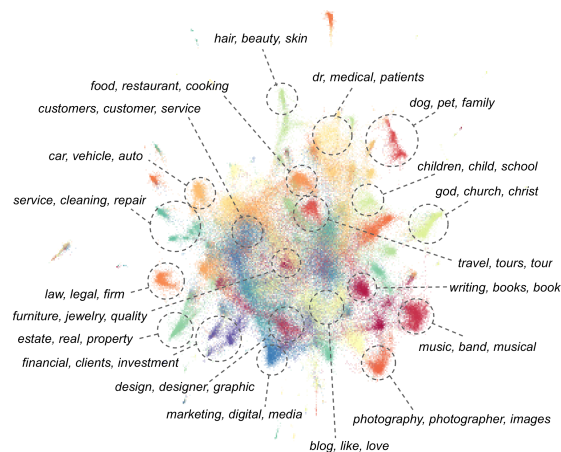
hair, beauty, skin

food, restaurant, cooking

dr, medical, patients

customers, customer, service

dog, pet, family

car, vehicle, auto

children, child, school

god, church, christ

service, cleaning, repair

travel, tours, tour

law, legal, firm

writing, books, book

furniture, jewelry, quality

estate, real, property

financial, clients, investment

music, band, musical

design, designer, graphic

marketing, digital, media

photography, photographer, images

blog, like, love